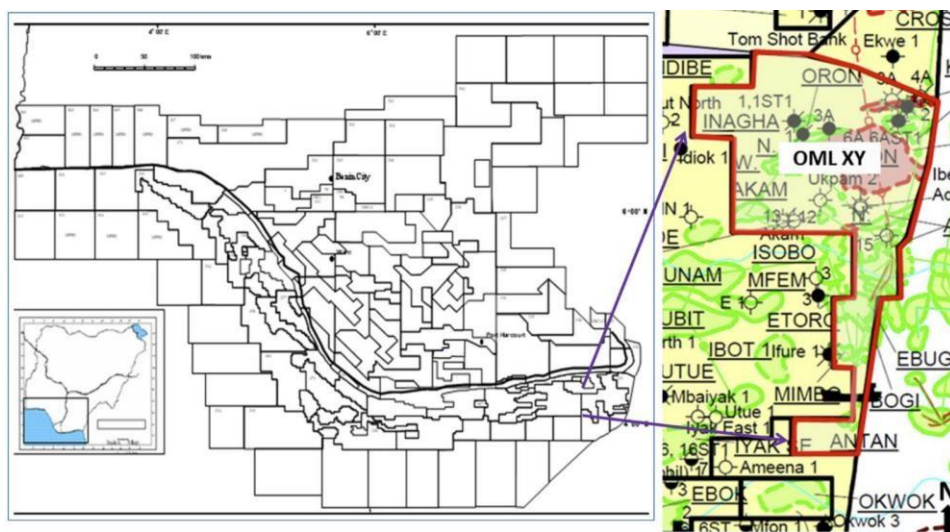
4°00' E
6°00' E
0 50 100 kms
Benin City
6°00' N
Port Harcourt

CROS
Tom Shot Bank
Ekwe 1
IDIBE
ORON
3A
4A
ut North
1,1ST1
2
INAGHA
3A
Adiok 1
N.
OML XY
6A 6AST1
W.
N
Ukpam 2
Ibe
AKAM
Ac
N 1
13 12
DE
Akam
15
ISOBO
UNAM
MFEM
3
E 1
3
UBIT
ETORO
rth 1
IBOT 1
Ifure 1
EBUG
UTUE
MIMBO
BOGI
Mbaiyak 1
Utue 1
Iyak East 1
IYAK
ANTAN
6, 16ST1
7
Ameena 1
3
EBOK
OKWOK
2
6ST
Mfon
Okwok 3